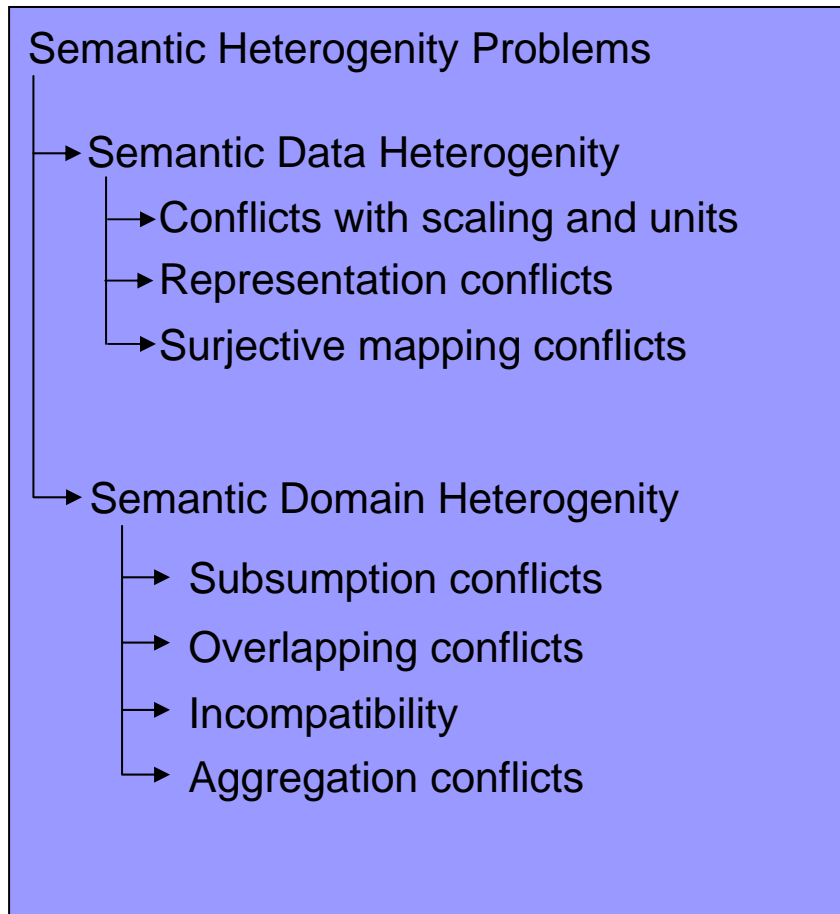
Semantic Heterogenity Problems

Semantic Data Heterogenity

Conflicts with scaling and units

Representation conflicts

Surjective mapping conflicts

Semantic Domain Heterogenity

Subsumption conflicts

Overlapping conflicts

Incompatibility

Aggregation conflicts